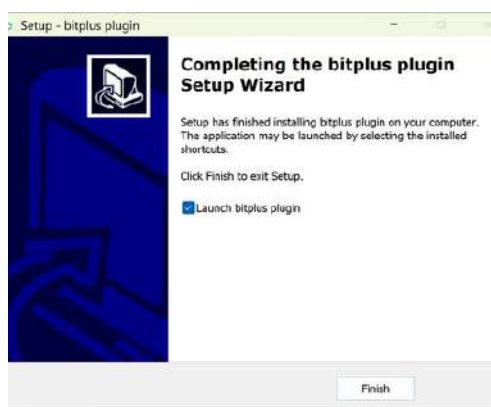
Setup - bitplus plugin

Completing the bitplus plugin Setup Wizard

Setup has finished installing bitplus plugin on your computer. The application may be launched by selecting the installed shortcuts.

Click Finish to exit Setup.

Launch bitplus plugin

Finish